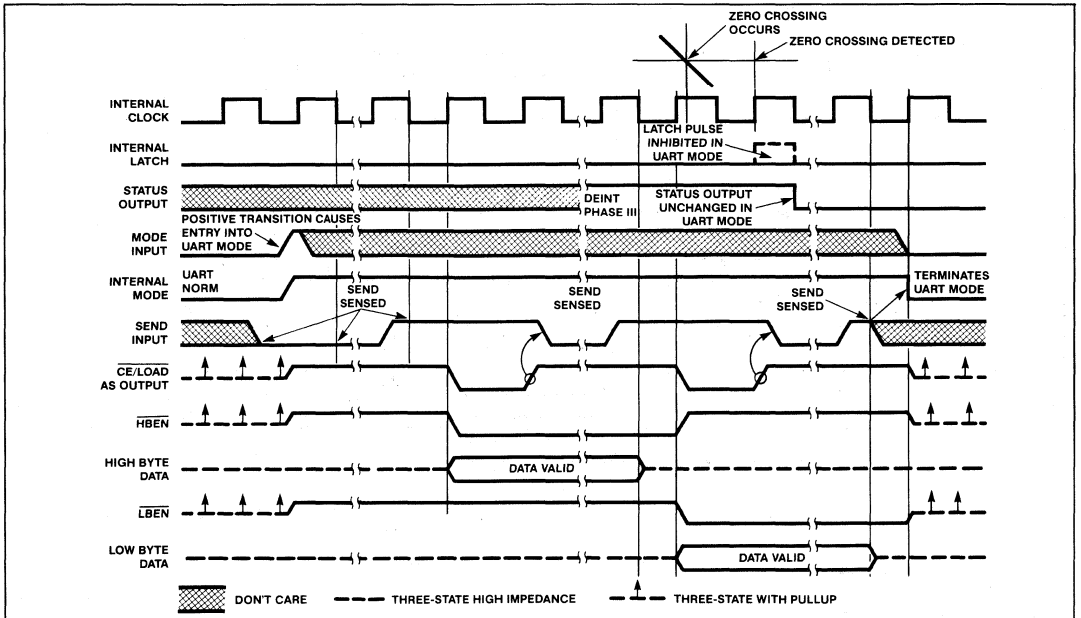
ZERO CROSSING OCCURS

ZERO CROSSING DETECTED

INTERNAL CLOCK

INTERNAL LATCH

LATCH PULSE INHIBITED IN UART MODE

STATUS OUTPUT

DEINT PHASE III

STATUS OUTPUT UNCHANGED IN UART MODE

POSITIVE TRANSITION CAUSES ENTRY INTO UART MODE

MODE INPUT

INTERNAL MODE

UART

NORM

SEND SENSED

SEND SENSED

SEND SENSED

TERMINATES UART MODE

SEND INPUT

$\overline{CE}/\overline{LOAD}$ AS OUTPUT

$\overline{HBEN}$

HIGH BYTE DATA

DATA VALID

$\overline{LBEN}$

LOW BYTE DATA

DATA VALID

DON'T CARE

THREE-STATE HIGH IMPEDANCE

THREE-STATE WITH PULLUP